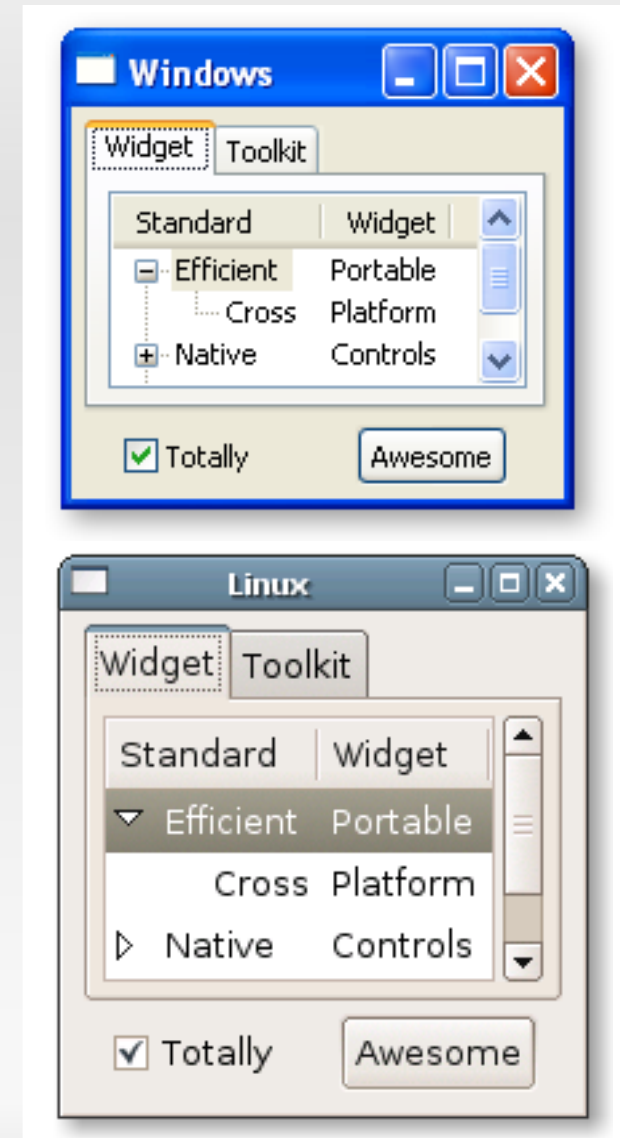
Windows

Widget | Toolkit

| Standard | Widget |
|---|---|
| Efficient | Portable |
| Cross | Platform |
| Native | Controls |

Totally

Awesome

Linux

Widget | Toolkit

| Standard | Widget |
|---|---|
| Efficient | Portable |
| Cross | Platform |
| Native | Controls |

Totally

Awesome